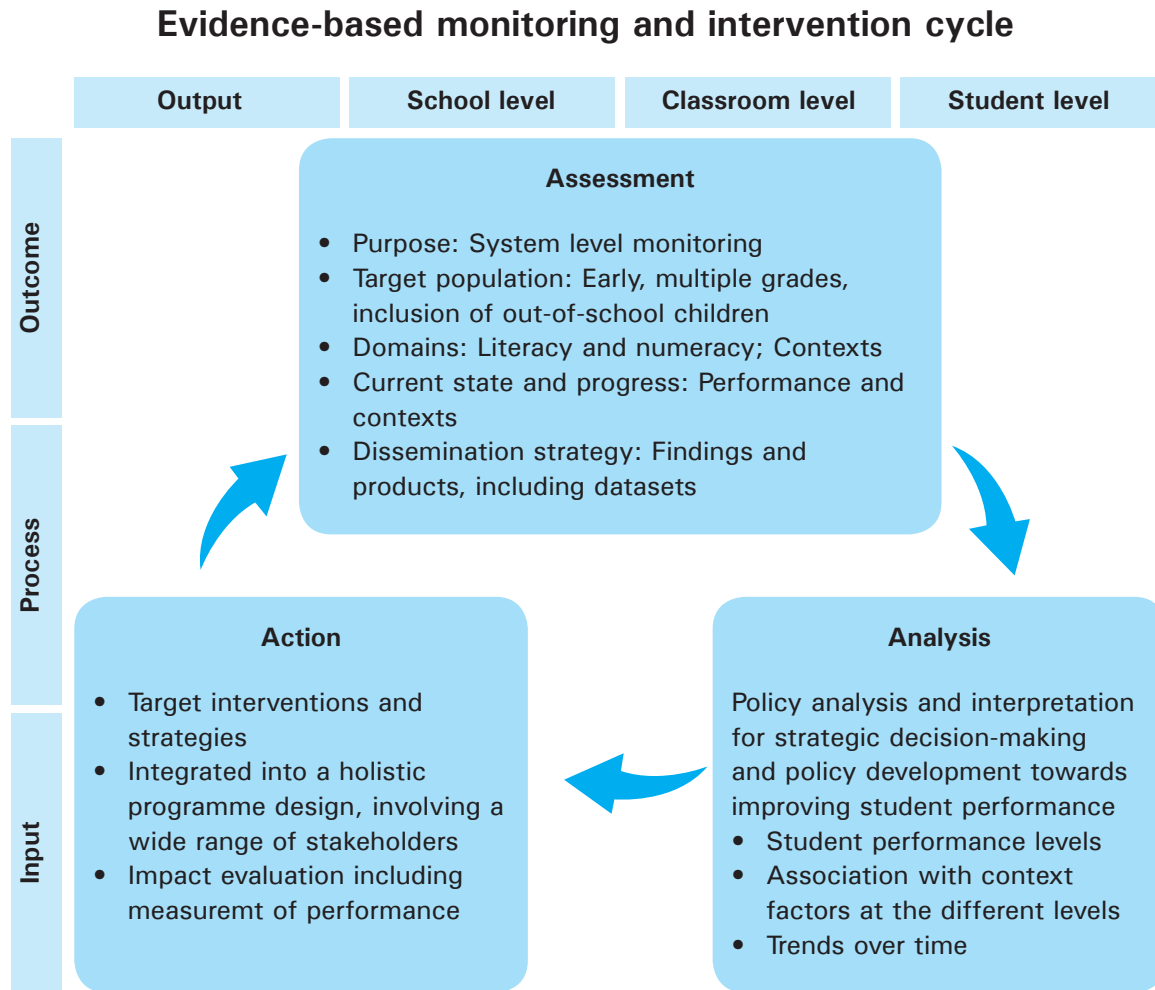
Evidence-based monitoring and intervention cycle

| Output | School level | Classroom level | Student level |
|---|---|---|---|

Outcome

Process

Input

Assessment

- Purpose: System level monitoring
- Target population: Early, multiple grades, inclusion of out-of-school children
- Domains: Literacy and numeracy; Contexts
- Current state and progress: Performance and contexts
- Dissemination strategy: Findings and products, including datasets

Action

- Target interventions and strategies
- Integrated into a holistic programme design, involving a wide range of stakeholders
- Impact evaluation including measuremt of performance

Analysis

Policy analysis and interpretation for strategic decision-making and policy development towards improving student performance
- Student performance levels
- Association with context factors at the different levels
- Trends over time